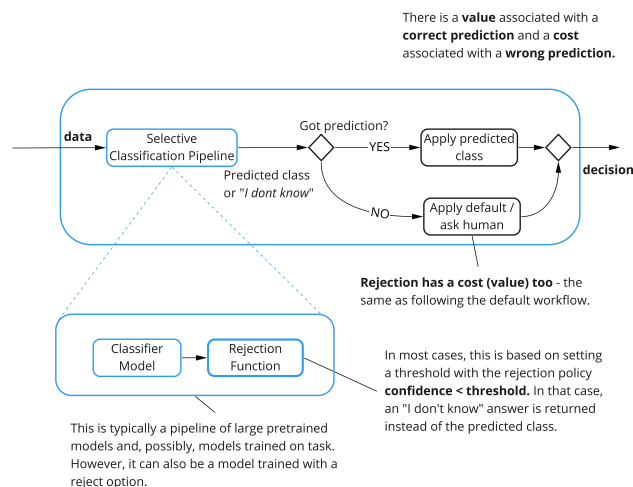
There is a **value** associated with a **correct prediction** and a **cost** associated with a **wrong prediction.**

data

Selective Classification Pipeline

Predicted class or "*I dont know*"

Got prediction?

YES

Apply predicted class

NO

Apply default / ask human

decision

**Rejection has a cost (value) too** - the same as following the default workflow.

Classifier Model

Rejection Function

In most cases, this is based on setting a threshold with the rejection policy **confidence < threshold.** In that case, an "I don't know" answer is returned instead of the predicted class.

This is typically a pipeline of large pretrained models and, possibly, models trained on task. However, it can also be a model trained with a reject option.